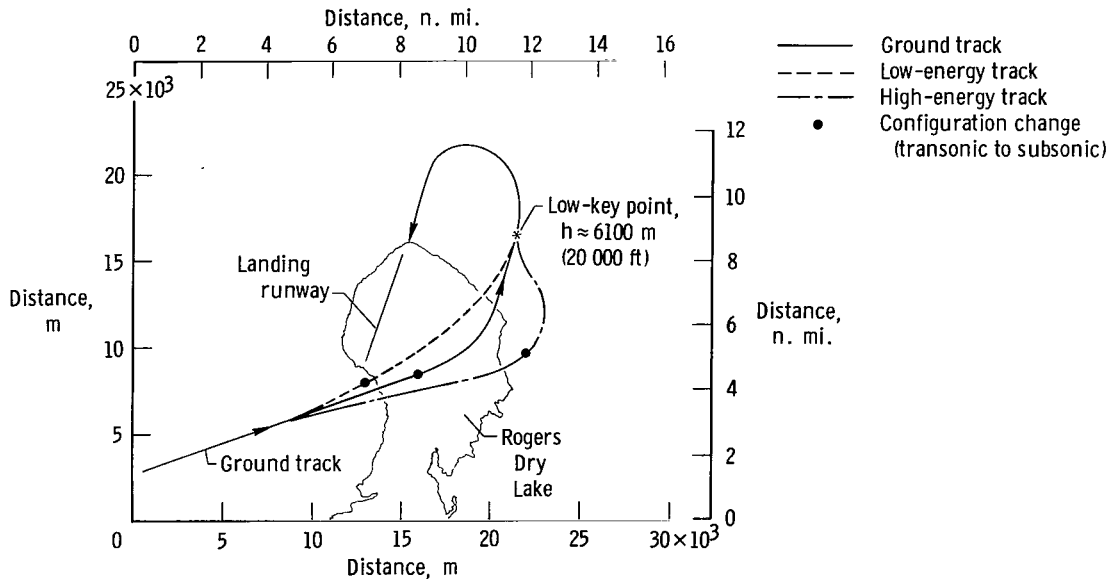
Distance, n. mi.
0 2 4 6 8 10 12 14 16

Ground track
Low-energy track
High-energy track
Configuration change (transonic to subsonic)

$25\times10^3$
20
15
10
5
0

Distance, m

12
10
8
6
4
2
0

Distance, n. mi.

Low-key point, $h\approx6100$ m (20 000 ft)

Landing runway

Rogers Dry Lake

Ground track

0 5 10 15 20 25 $30\times10^3$
Distance, m